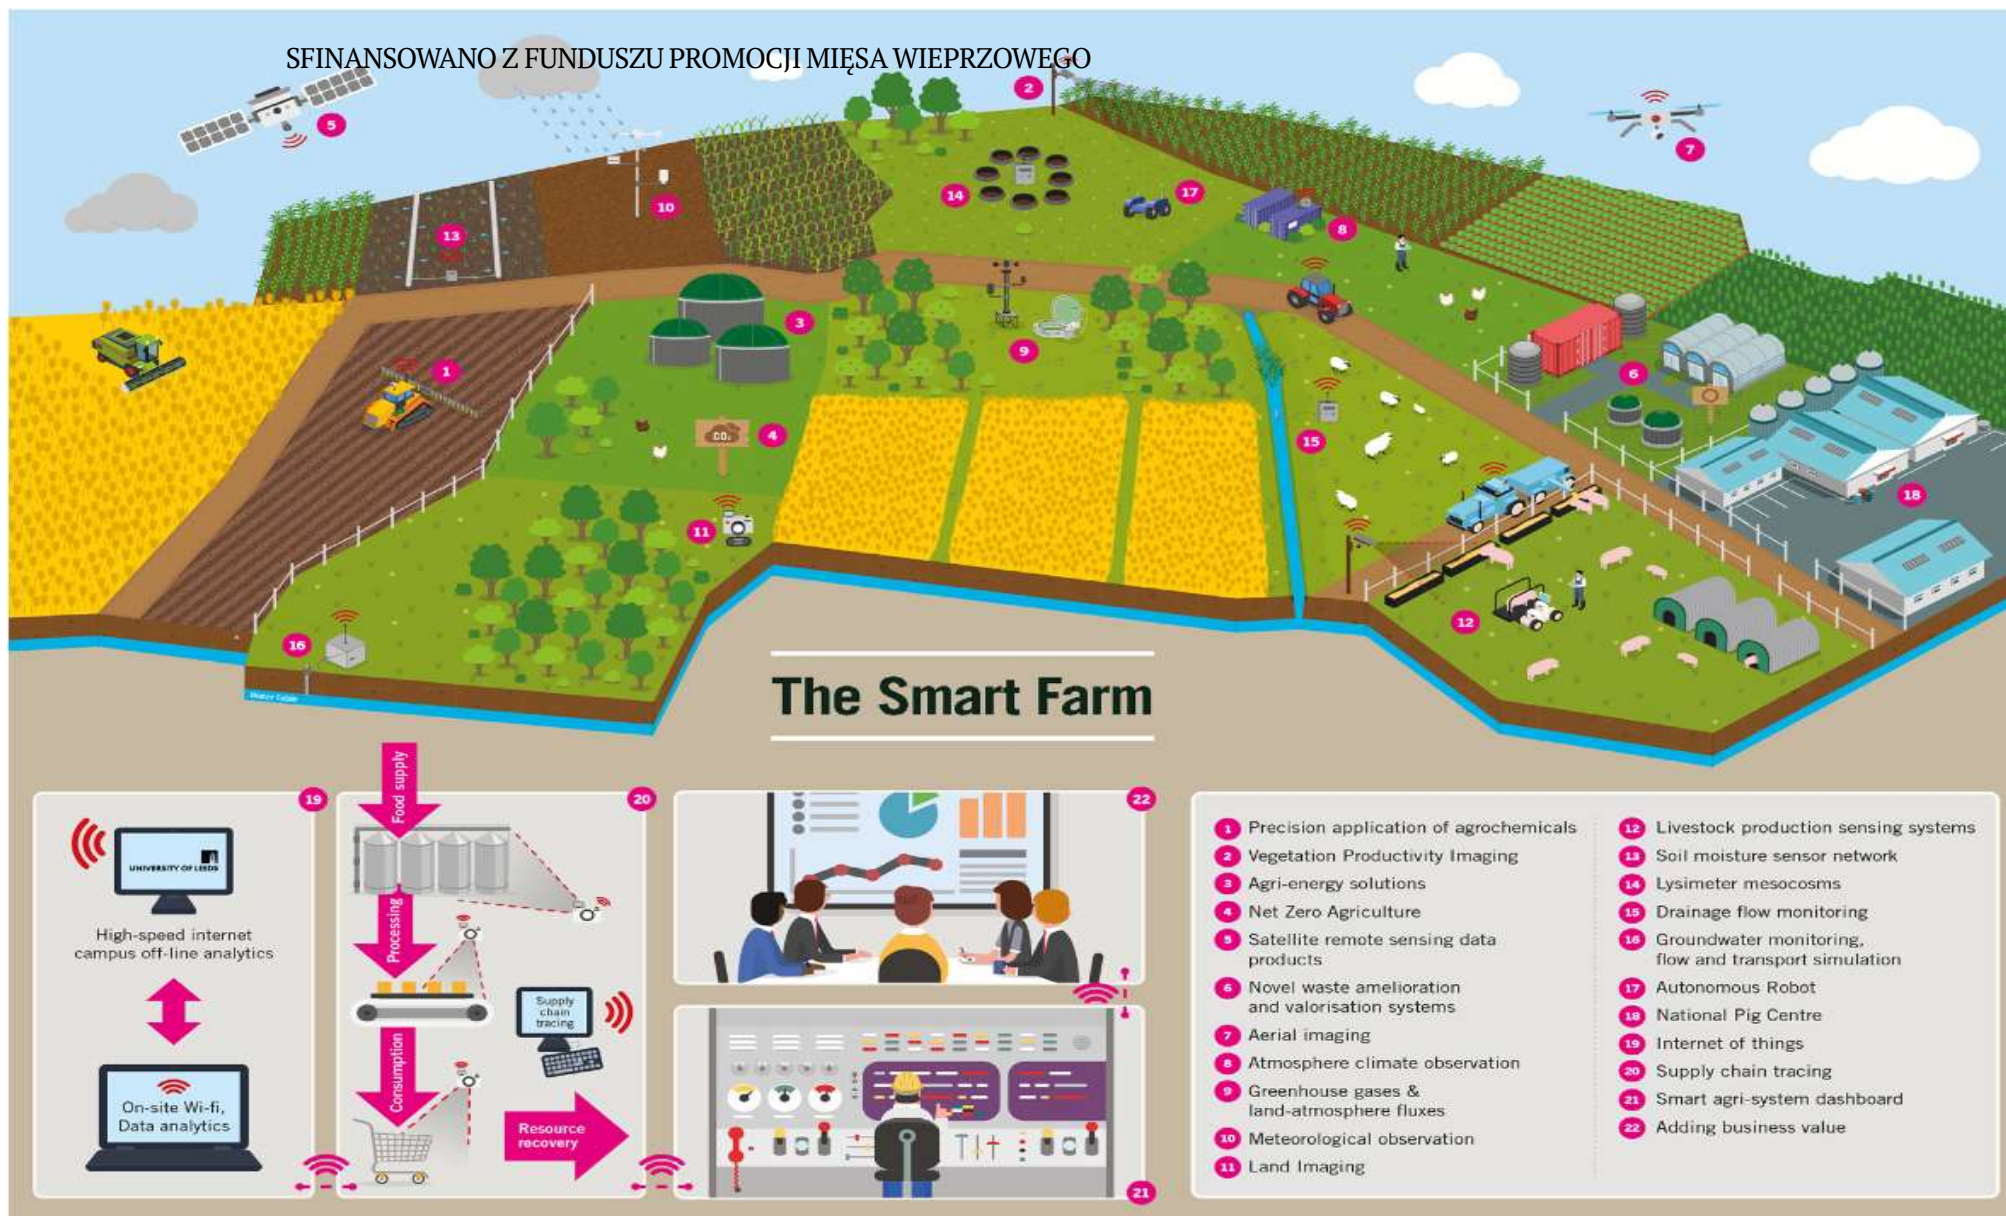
SFINANSOWANO Z FUNDUSZU PROMOCJI MIĘSA WIEPRZOWEGO

5 2 7 13 10 14 17 8 3 1 9 4 CO₂ 6 15 11 18 12 16

Water table

The Smart Farm

19

UNIVERSITY OF LEEDS

High-speed internet campus off-line analytics

On-site Wi-fi, Data analytics

20

Food supply

Processing

Supply chain tracing

Consumption

Resource recovery

22

21

1 Precision application of agrochemicals
2 Vegetation Productivity Imaging
3 Agri-energy solutions
4 Net Zero Agriculture
5 Satellite remote sensing data products
6 Novel waste amelioration and valorisation systems
7 Aerial imaging
8 Atmosphere climate observation
9 Greenhouse gases & land-atmosphere fluxes
10 Meteorological observation
11 Land Imaging
12 Livestock production sensing systems
13 Soil moisture sensor network
14 Lysimeter mesocosms
15 Drainage flow monitoring
16 Groundwater monitoring, flow and transport simulation
17 Autonomous Robot
18 National Pig Centre
19 Internet of things
20 Supply chain tracing
21 Smart agri-system dashboard
22 Adding business value